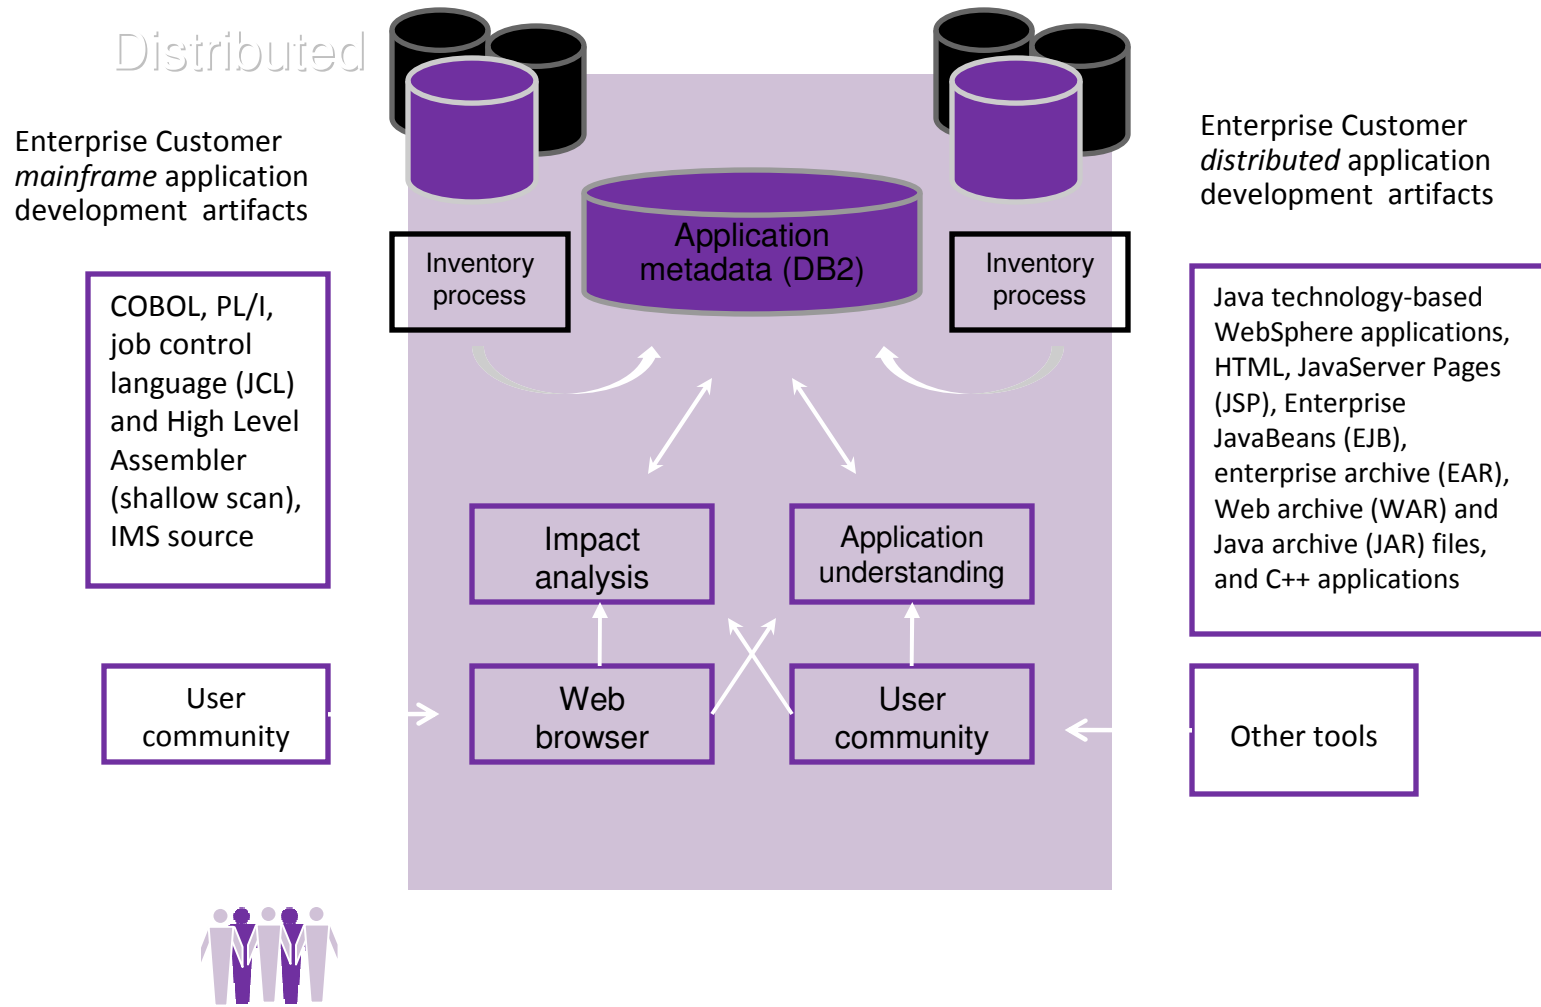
Distributed

Enterprise Customer *mainframe* application development artifacts

COBOL, PL/I, job control language (JCL) and High Level Assembler (shallow scan), IMS source

User community

Inventory process

Application metadata (DB2)

Inventory process

Impact analysis

Application understanding

Web browser

User community

Enterprise Customer *distributed* application development artifacts

Java technology-based WebSphere applications, HTML, JavaServer Pages (JSP), Enterprise JavaBeans (EJB), enterprise archive (EAR), Web archive (WAR) and Java archive (JAR) files, and C++ applications

Other tools